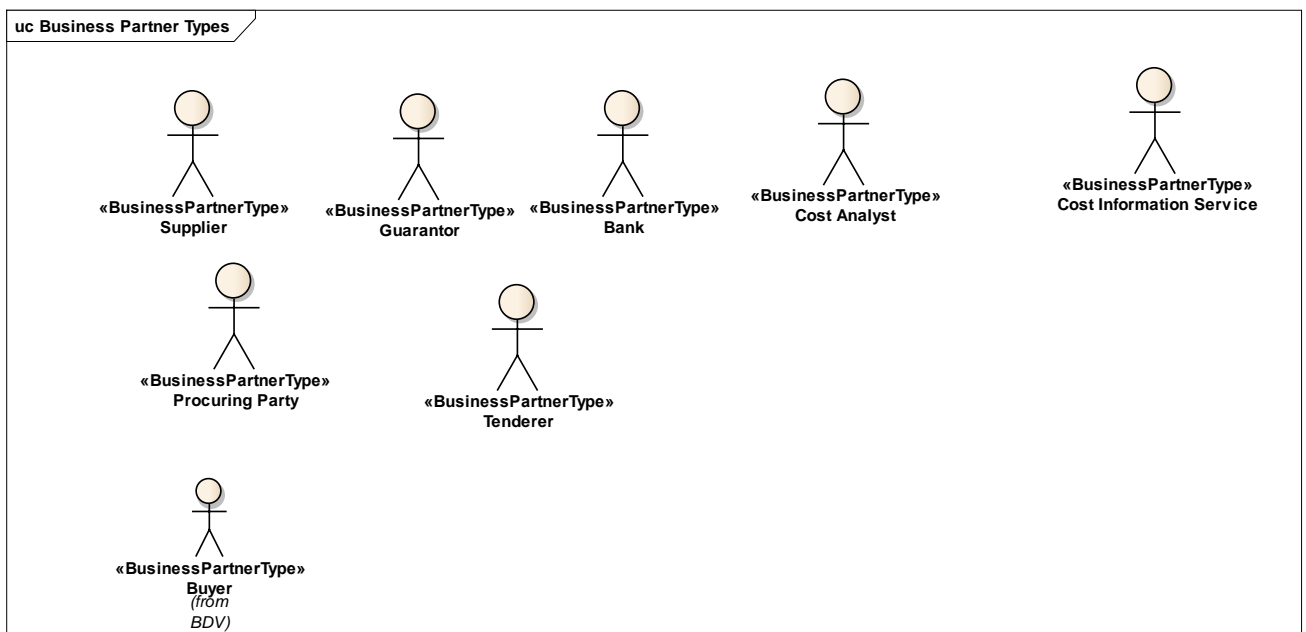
uc Business Partner Types

«BusinessPartnerType»
Supplier

«BusinessPartnerType»
Guarantor

«BusinessPartnerType»
Bank

«BusinessPartnerType»
Cost Analyst

«BusinessPartnerType»
Cost Information Serv ice

«BusinessPartnerType»
Procuring Party

«BusinessPartnerType»
Tenderer

«BusinessPartnerType»
Buyer
(from
BDV)